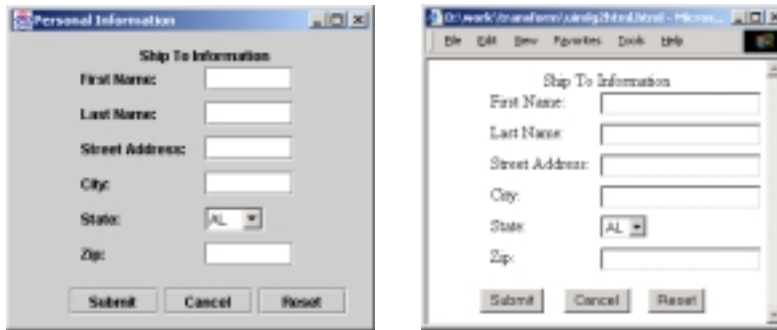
Personal Information

Ship To Information

First Name:

Last Name:

Street Address:

City:

State: AL

Zip:

Submit Cancel Reset

D:\work\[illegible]\xml - Micros...

File Edit View Favorites Tools Help

Ship To Information

First Name:

Last Name:

Street Address:

City:

State: AL

Zip:

Submit Cancel Reset